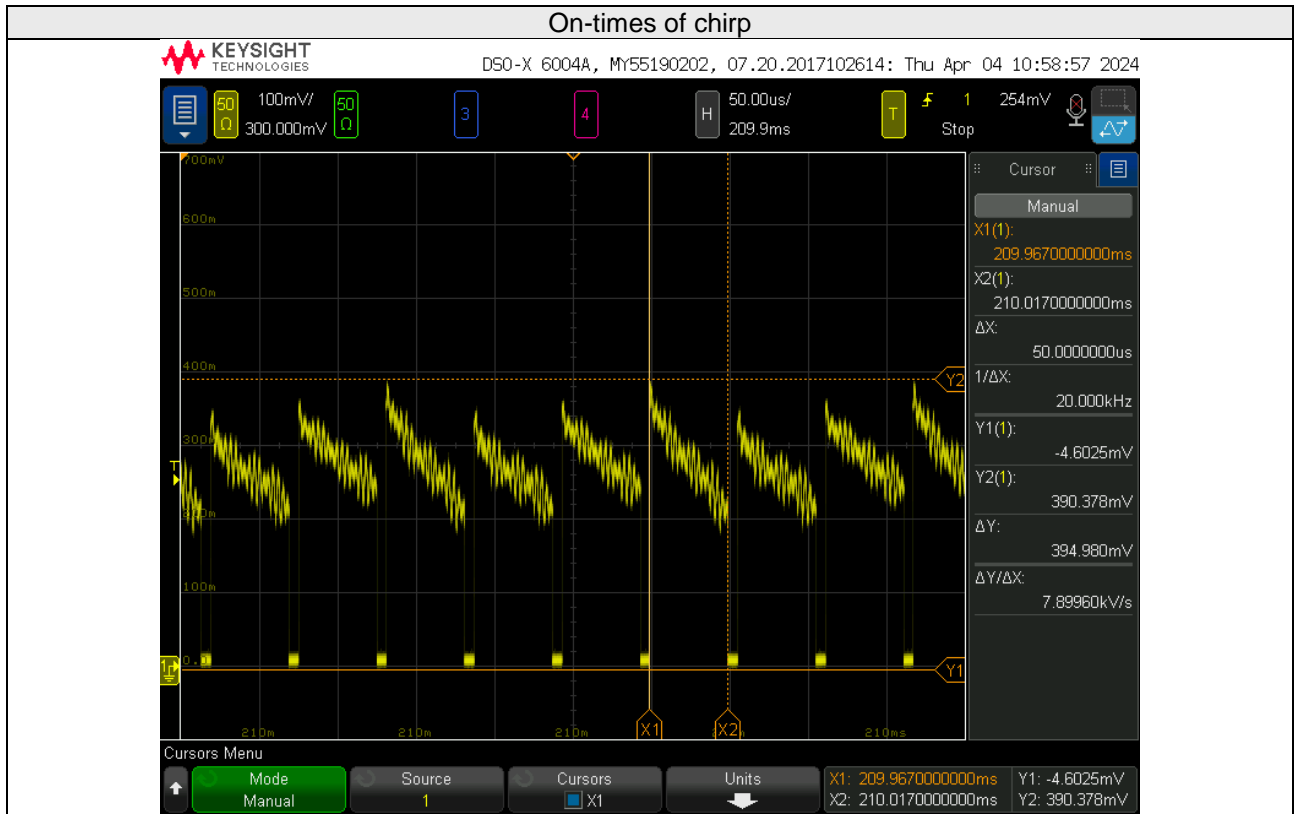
On-times of chirp

KEYSIGHT TECHNOLOGIES

DSO-X 6004A, MY55190202, 07.20.2017102614: Thu Apr 04 10:58:57 2024

50 Ω 100mV/ 300.000mV 50 Ω 3 4 H 50.00us/ 209.9ms T 1 254mV Stop

700mV
600m
500m
400m
300m
200m
100m
0.0

Y2
Y1
X1
X2

210m 210m 210m 210m 210ms

Cursor
Manual
X1(1):
209.9670000000ms
X2(1):
210.0170000000ms
ΔX:
50.0000000us
1/ΔX:
20.000kHz
Y1(1):
-4.6025mV
Y2(1):
390.378mV
ΔY:
394.980mV
ΔY/ΔX:
7.89960kV/s

Cursors Menu
Mode Manual
Source 1
Cursors X1
Units
X1: 209.9670000000ms X2: 210.0170000000ms
Y1: -4.6025mV Y2: 390.378mV